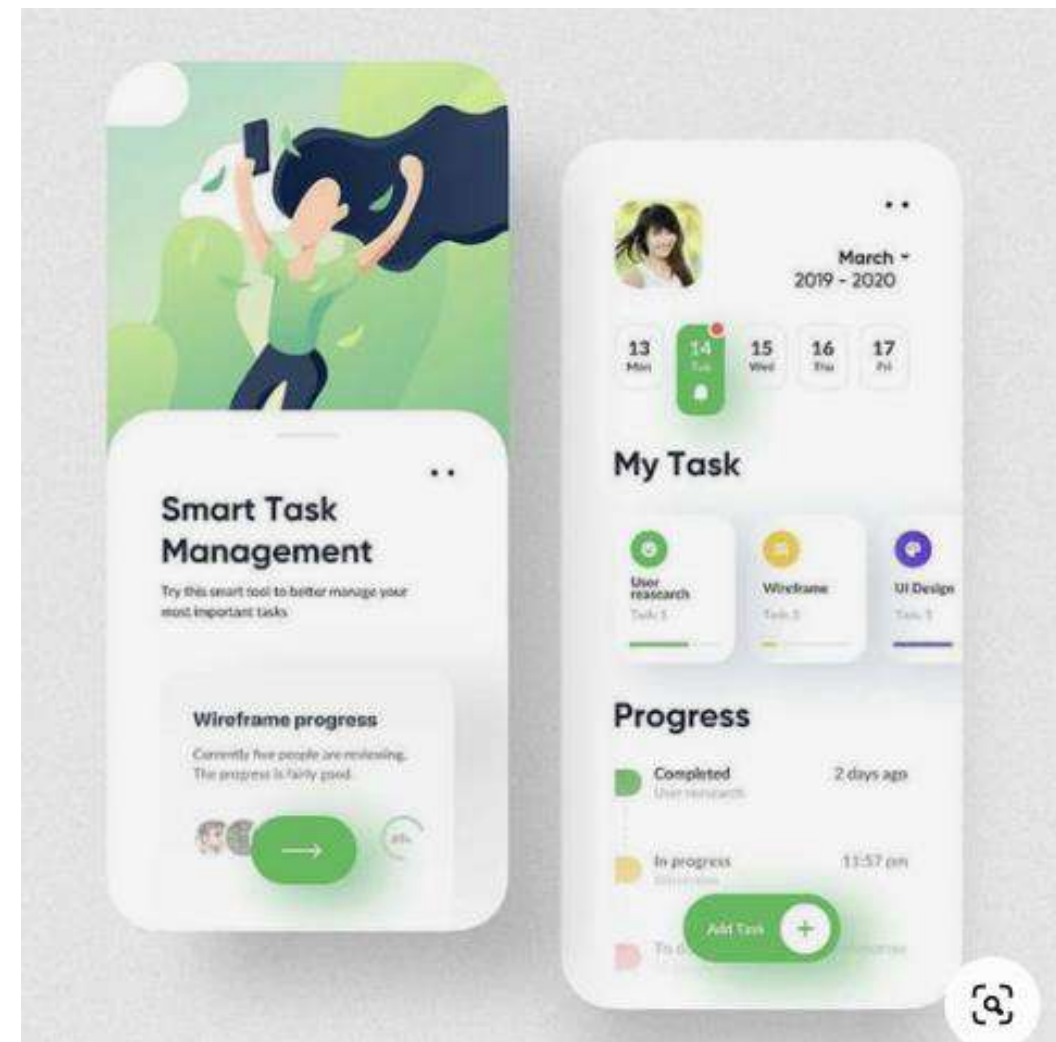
Smart Task Management

Try this smart tool to better manage your most important tasks

Wireframe progress

Currently five people are reviewing. The progress is fairly good.

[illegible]

March
2019 - 2020

13 Mon
14 Tue
15 Wed
16 Thu
17 Fri

My Task

User reasearch
Task 1

Wireframe
Task 3

UI Design
Task 3

Progress

Completed
User research
2 days ago

In progress
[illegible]
11:57 pm

To d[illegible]
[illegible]

Add Task